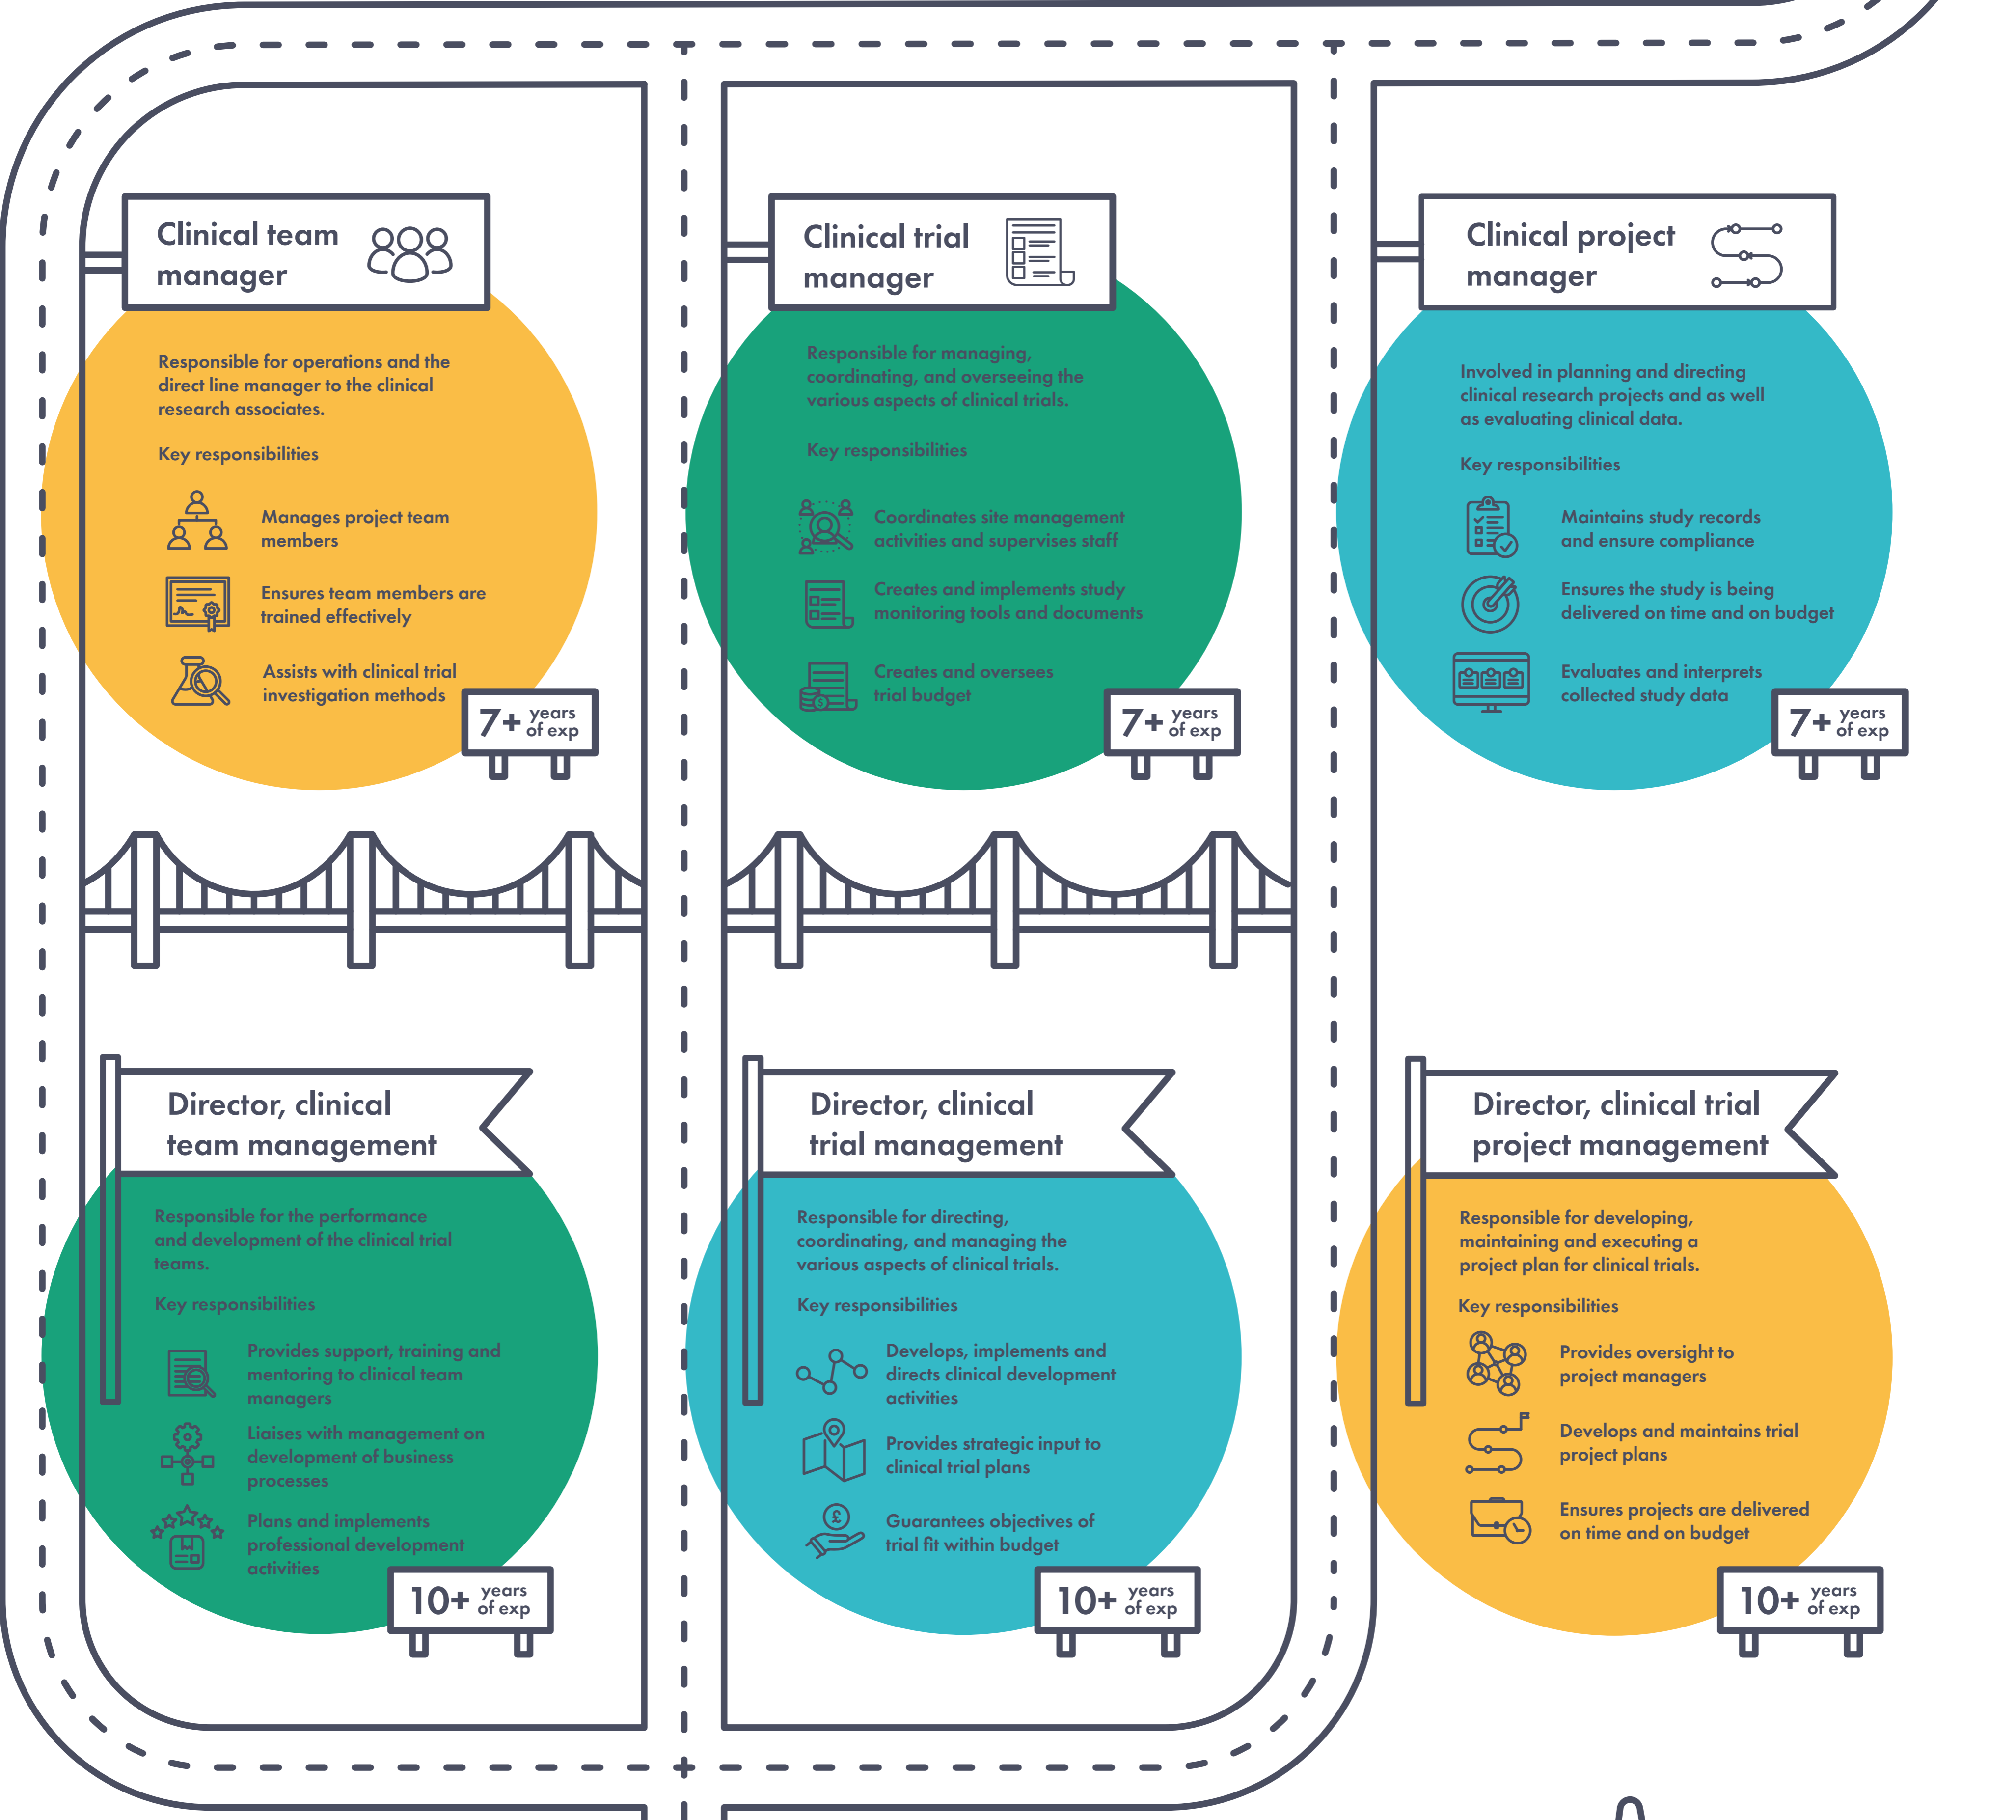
Clinical team manager

Responsible for operations and the direct line manager to the clinical research associates.

Key responsibilities

Manages project team members

Ensures team members are trained effectively

Assists with clinical trial investigation methods

7+ years of exp

Clinical trial manager

Responsible for managing, coordinating, and overseeing the various aspects of clinical trials.

Key responsibilities

Coordinates site management activities and supervises staff

Creates and implements study monitoring tools and documents

Creates and oversees trial budget

7+ years of exp

Clinical project manager

Involved in planning and directing clinical research projects and as well as evaluating clinical data.

Key responsibilities

Maintains study records and ensure compliance

Ensures the study is being delivered on time and on budget

Evaluates and interprets collected study data

7+ years of exp

Director, clinical team management

Responsible for the performance and development of the clinical trial teams.

Key responsibilities

Provides support, training and mentoring to clinical team managers

Liaises with management on development of business processes

Plans and implements professional development activities

10+ years of exp

Director, clinical trial management

Responsible for directing, coordinating, and managing the various aspects of clinical trials.

Key responsibilities

Develops, implements and directs clinical development activities

Provides strategic input to clinical trial plans

Guarantees objectives of trial fit within budget

10+ years of exp

Director, clinical trial project management

Responsible for developing, maintaining and executing a project plan for clinical trials.

Key responsibilities

Provides oversight to project managers

Develops and maintains trial project plans

Ensures projects are delivered on time and on budget

10+ years of exp